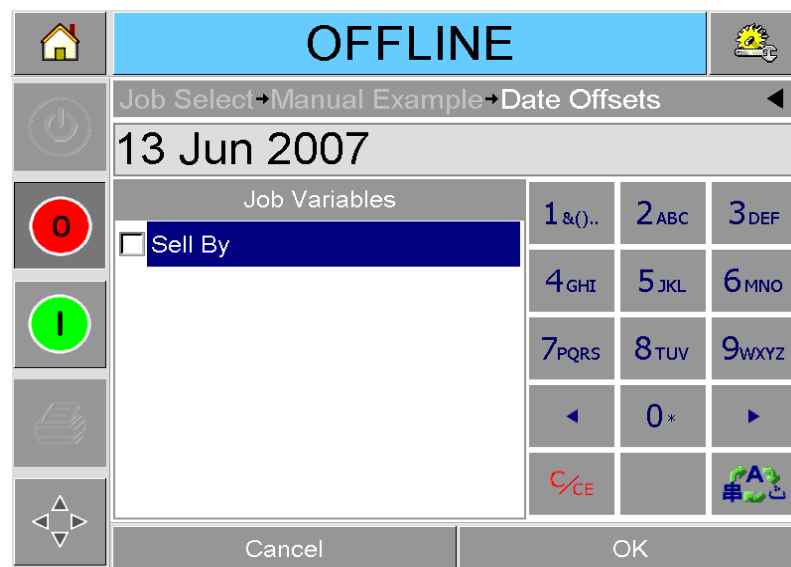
OFFLINE

Job Select→Manual Example→Date Offsets ◄

13 Jun 2007

Job Variables

Sell By

0

I

| 1 &().. | 2 ABC | 3 DEF |
|---|---|---|
| 4 GHI | 5 JKL | 6 MNO |
| 7 PQRS | 8 TUV | 9 WXYZ |
| ◄ | 0 * | ► |
| C/CE | | |

Cancel

OK